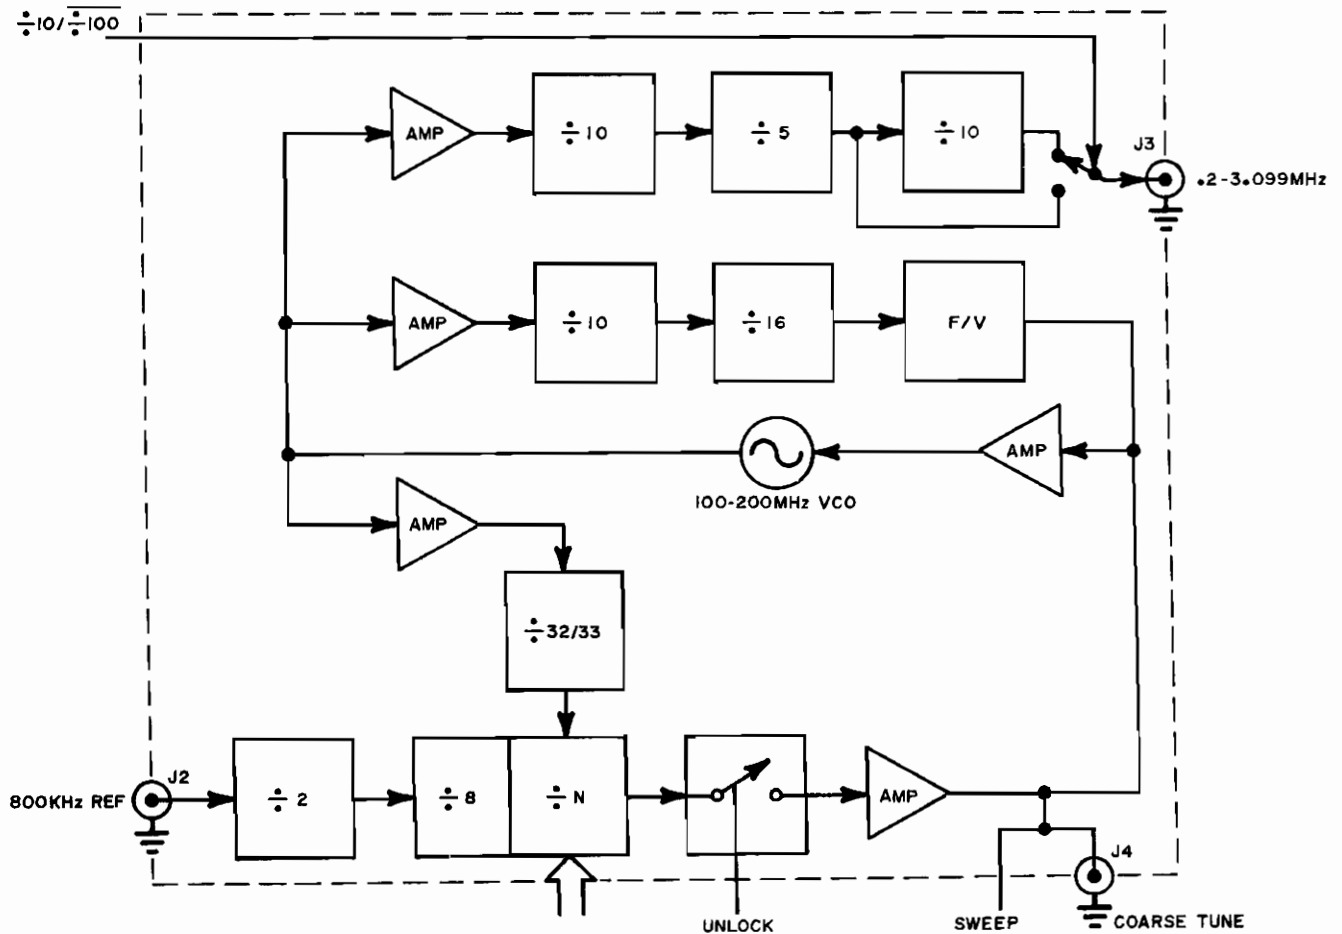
$\div 10/\overline{\div 100}$

AMP

$\div 10$

$\div 5$

$\div 10$

J3

.2-3.099MHz

AMP

$\div 10$

$\div 16$

F/V

AMP

100-200MHz VCO

AMP

$\div 32/33$

800KHz REF

J2

$\div 2$

$\div 8$

$\div N$

AMP

J4

UNLOCK

SWEEP

COARSE TUNE